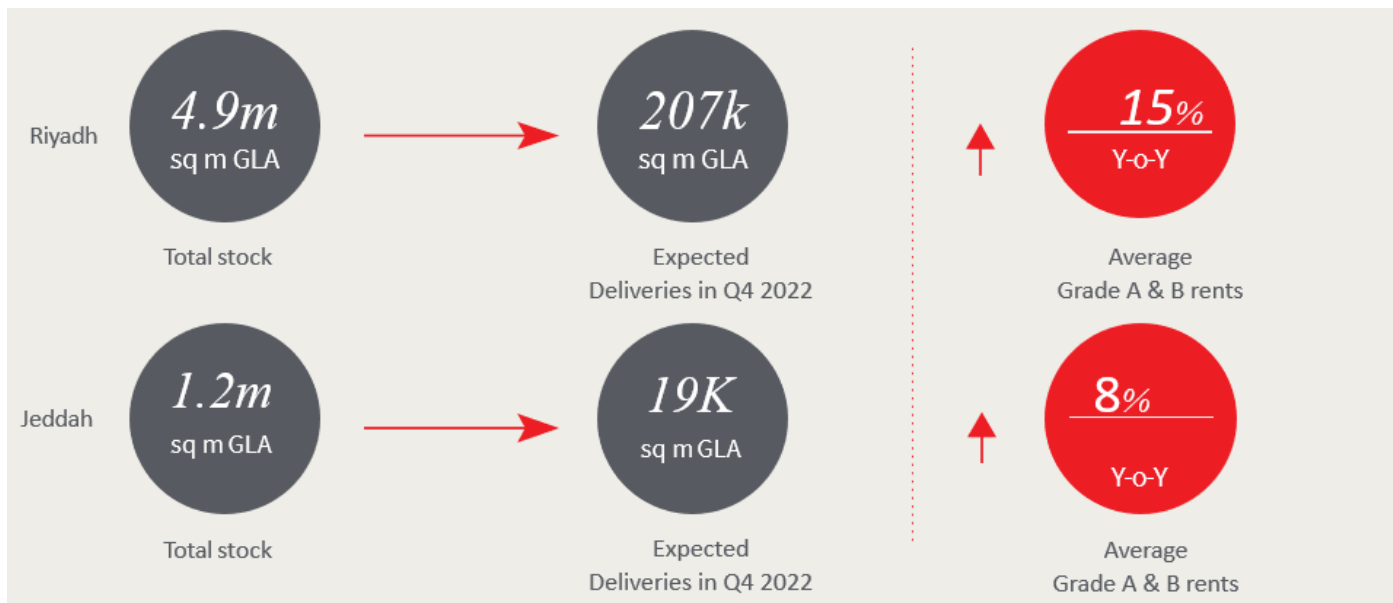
Riyadh

4.9m
sq m GLA

Total stock

207k
sq m GLA

Expected
Deliveries in Q4 2022

15%
Y-o-Y

Average
Grade A & B rents

Jeddah

1.2m
sq m GLA

Total stock

19K
sq m GLA

Expected
Deliveries in Q4 2022

8%
Y-o-Y

Average
Grade A & B rents